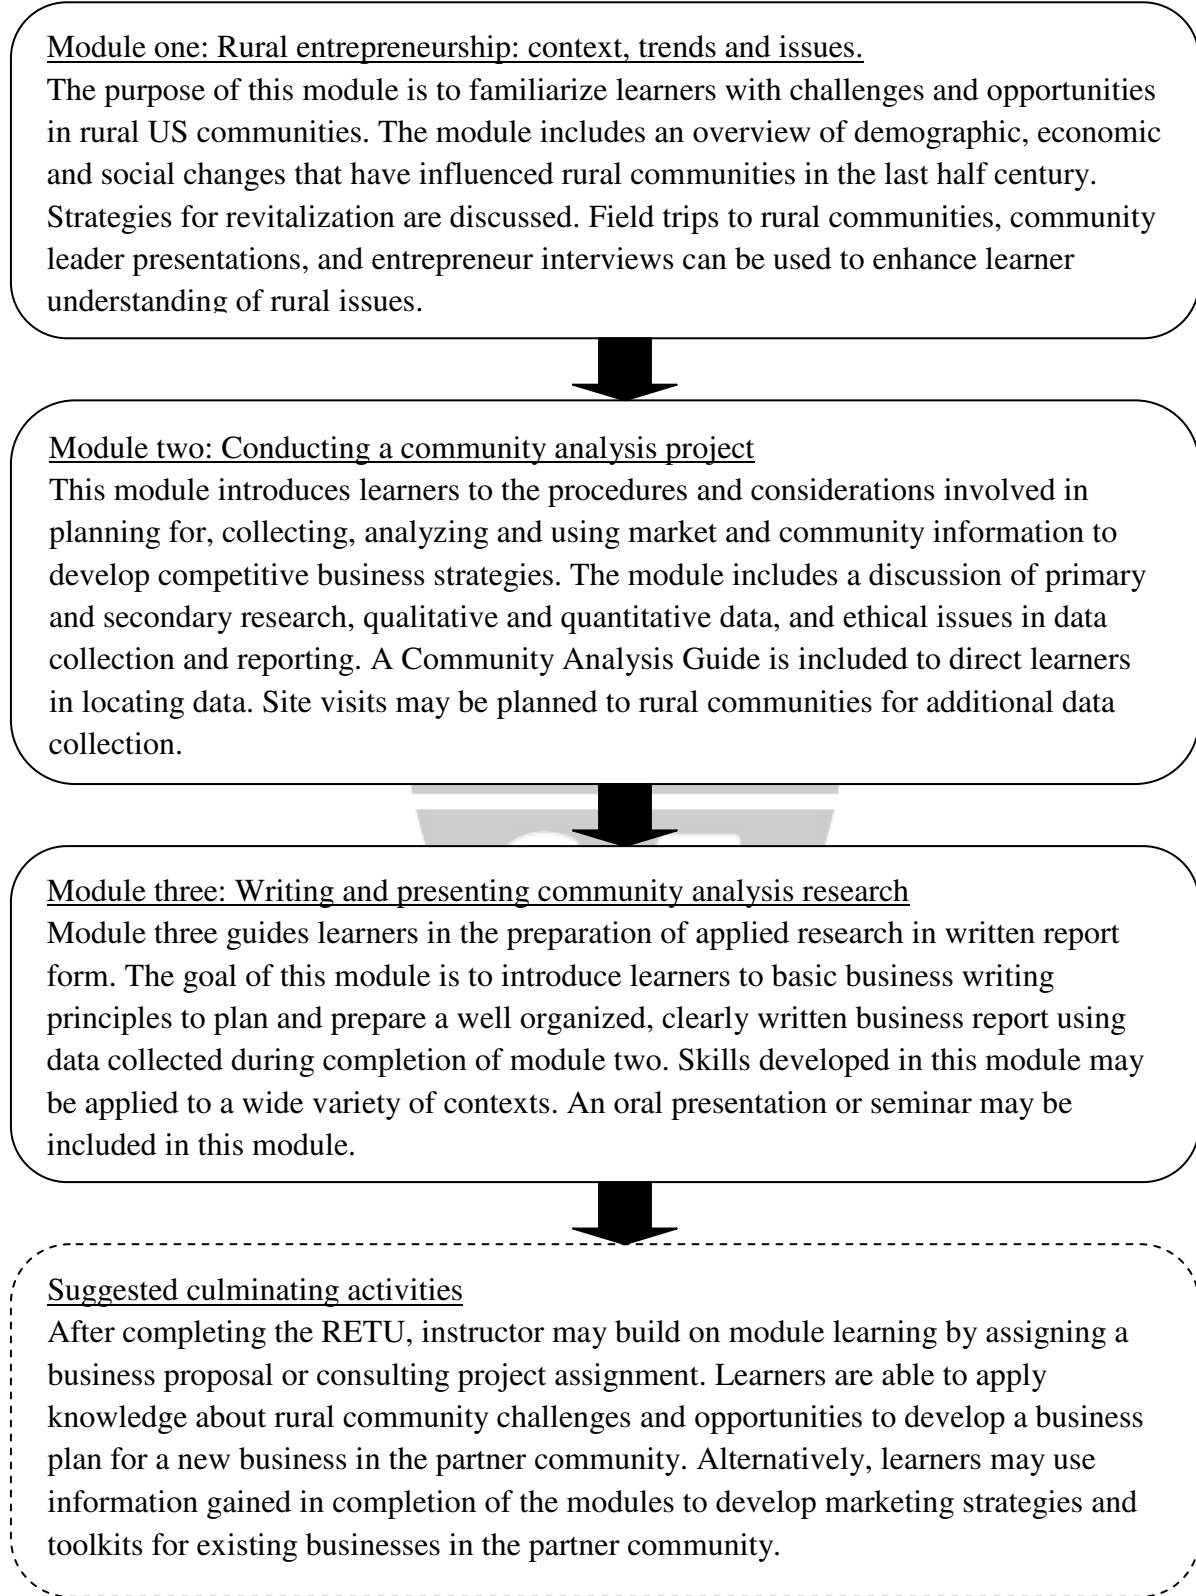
Module one: Rural entrepreneurship: context, trends and issues.
The purpose of this module is to familiarize learners with challenges and opportunities in rural US communities. The module includes an overview of demographic, economic and social changes that have influenced rural communities in the last half century. Strategies for revitalization are discussed. Field trips to rural communities, community leader presentations, and entrepreneur interviews can be used to enhance learner understanding of rural issues.

Module two: Conducting a community analysis project
This module introduces learners to the procedures and considerations involved in planning for, collecting, analyzing and using market and community information to develop competitive business strategies. The module includes a discussion of primary and secondary research, qualitative and quantitative data, and ethical issues in data collection and reporting. A Community Analysis Guide is included to direct learners in locating data. Site visits may be planned to rural communities for additional data collection.

Module three: Writing and presenting community analysis research
Module three guides learners in the preparation of applied research in written report form. The goal of this module is to introduce learners to basic business writing principles to plan and prepare a well organized, clearly written business report using data collected during completion of module two. Skills developed in this module may be applied to a wide variety of contexts. An oral presentation or seminar may be included in this module.

Suggested culminating activities
After completing the RETU, instructor may build on module learning by assigning a business proposal or consulting project assignment. Learners are able to apply knowledge about rural community challenges and opportunities to develop a business plan for a new business in the partner community. Alternatively, learners may use information gained in completion of the modules to develop marketing strategies and toolkits for existing businesses in the partner community.